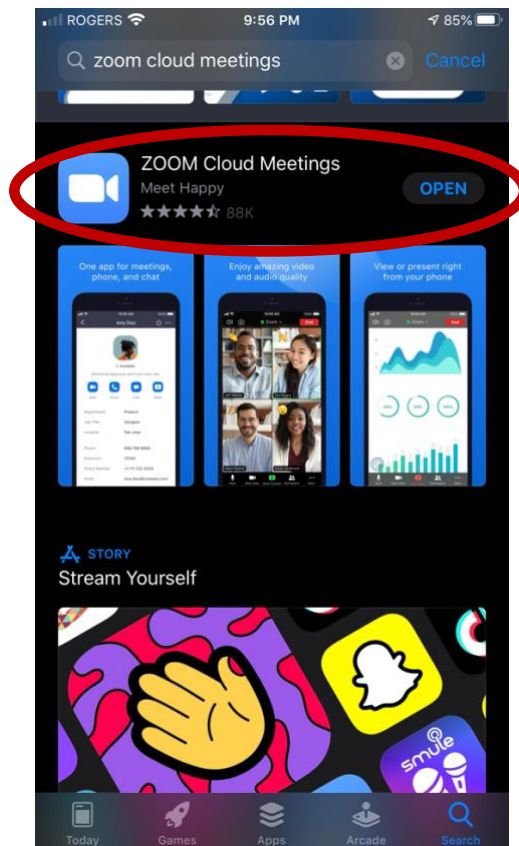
ROGERS 9:56 PM 85%

zoom cloud meetings Cancel

ZOOM Cloud Meetings
Meet Happy
88K
OPEN

One app for meetings, phone, and chat

Enjoy amazing video and audio quality

View or present right from your phone

STORY
Stream Yourself

smule

Today Games Apps Arcade Search